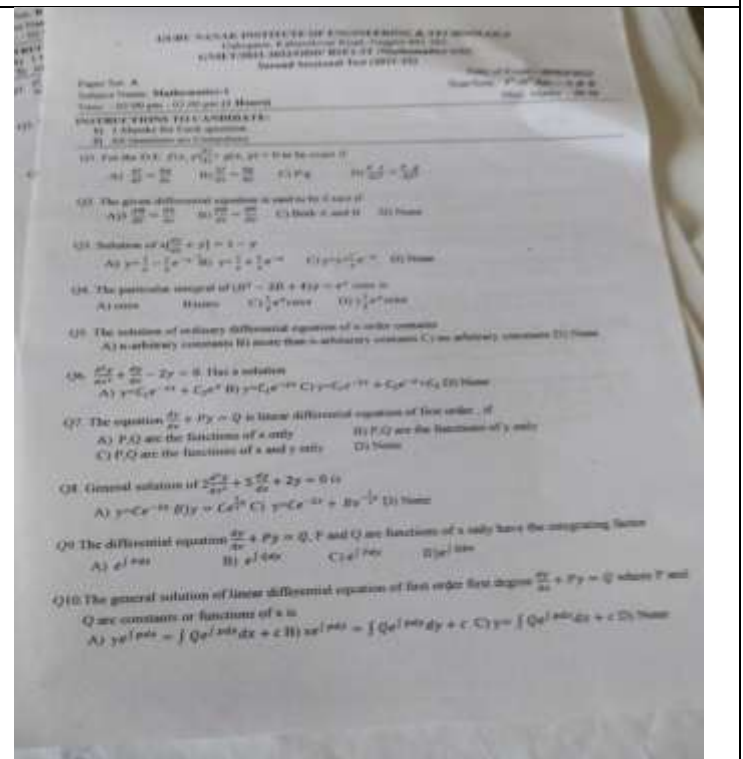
GURU NANAK INSTITUTE OF ENGINEERING & TECHNOLOGY
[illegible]
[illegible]
Second Sessional Test (2017-18)

Paper Set: A
Subject Name: Mathematics-I
Time: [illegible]

INSTRUCTIONS TO CANDIDATE:
1) 1 Marks for Each question
2) All Questions are Compulsory

Q1. For the D.E. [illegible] to be exact if
A) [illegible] B) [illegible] C) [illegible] D) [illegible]

Q2. The given differential equation is said to be E xact if
A) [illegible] B) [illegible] C) Both A and B D) None

Q3. Solution of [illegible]
A) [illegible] B) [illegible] C) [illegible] D) None

Q4. The particular integral of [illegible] is
A) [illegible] B) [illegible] C) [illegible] D) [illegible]

Q5. The solution of ordinary differential equation of n order contains
A) n arbitrary constants B) more than n arbitrary constants C) no arbitrary constants D) None

Q6. $\frac{d^2y}{dx^2}+\frac{dy}{dx}-2y=0$. Has a solution
A) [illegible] B) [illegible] C) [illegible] D) None

Q7. The equation $\frac{dy}{dx}+Py=Q$ is linear differential equation of first order , if
A) P,Q are the functions of x only B) P,Q are the functions of y only
C) P,Q are the functions of x and y only D) None

Q8. General solution of $2\frac{d^2y}{dx^2}+5\frac{dy}{dx}+2y=0$ is
A) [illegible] B) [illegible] C) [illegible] D) None

Q9 The differential equation $\frac{dy}{dx}+Py=Q$, P and Q are functions of x only have the integrating factor
A) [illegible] B) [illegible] C) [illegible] D) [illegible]

Q10 The general solution of linear differential equation of first order first degree $\frac{dx}{dy}+Px=Q$ where P and Q are constants or functions of x is
A) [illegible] B) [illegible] C) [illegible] D) None